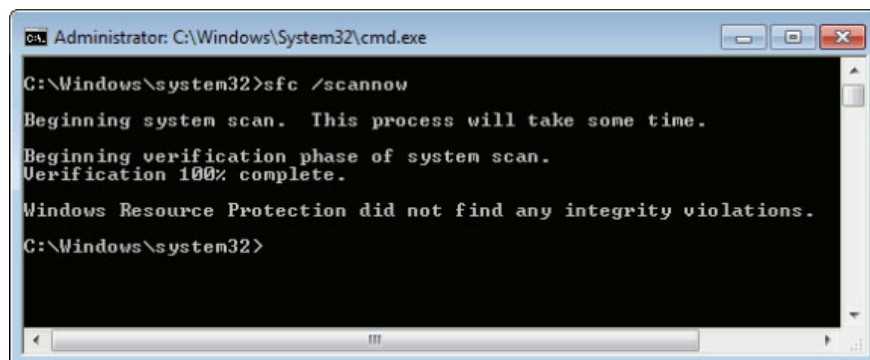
Administrator: C:\Windows\System32\cmd.exe

C:\Windows\system32>sfc /scannow

Beginning system scan. This process will take some time.

Beginning verification phase of system scan.
Verification 100% complete.

Windows Resource Protection did not find any integrity violations.

C:\Windows\system32>